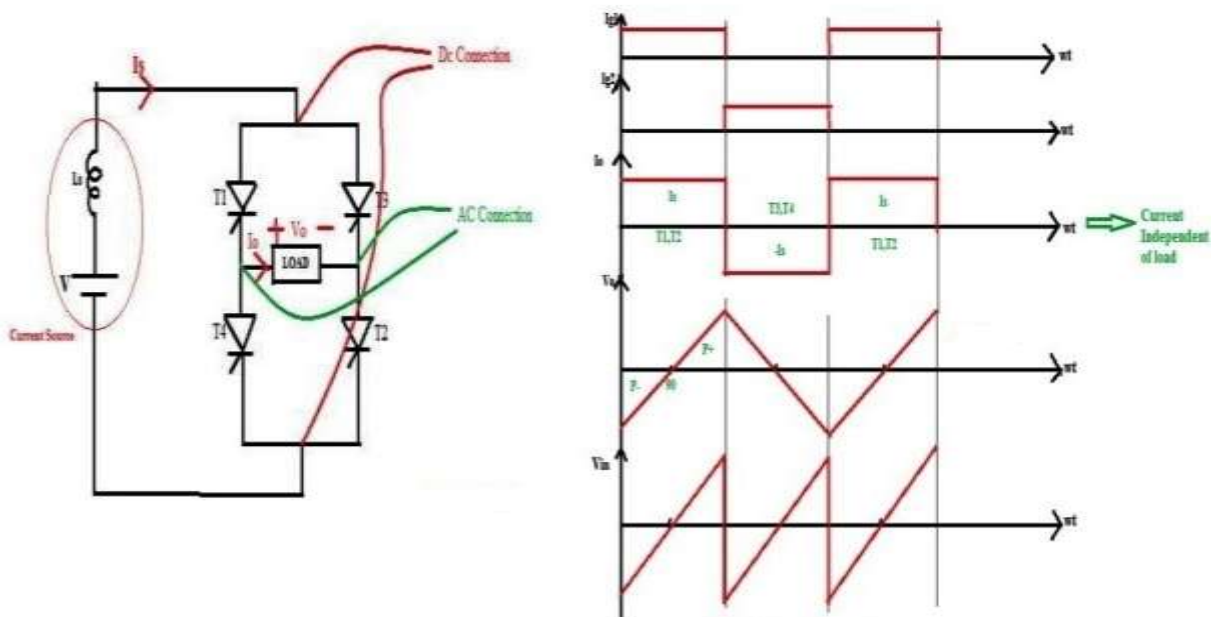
Is

Dc Connection

Ls

V

Current Source

T1

T3

+ Vo −

AC Connection

Io

LOAD

T4

T2

Ig1

wt

Ig2

wt

Io

Is

T3,T4

Is

wt

Current Independent of load

T1,T2

-Is

T1,T2

Vo

P+

wt

P-

90

Vin

wt